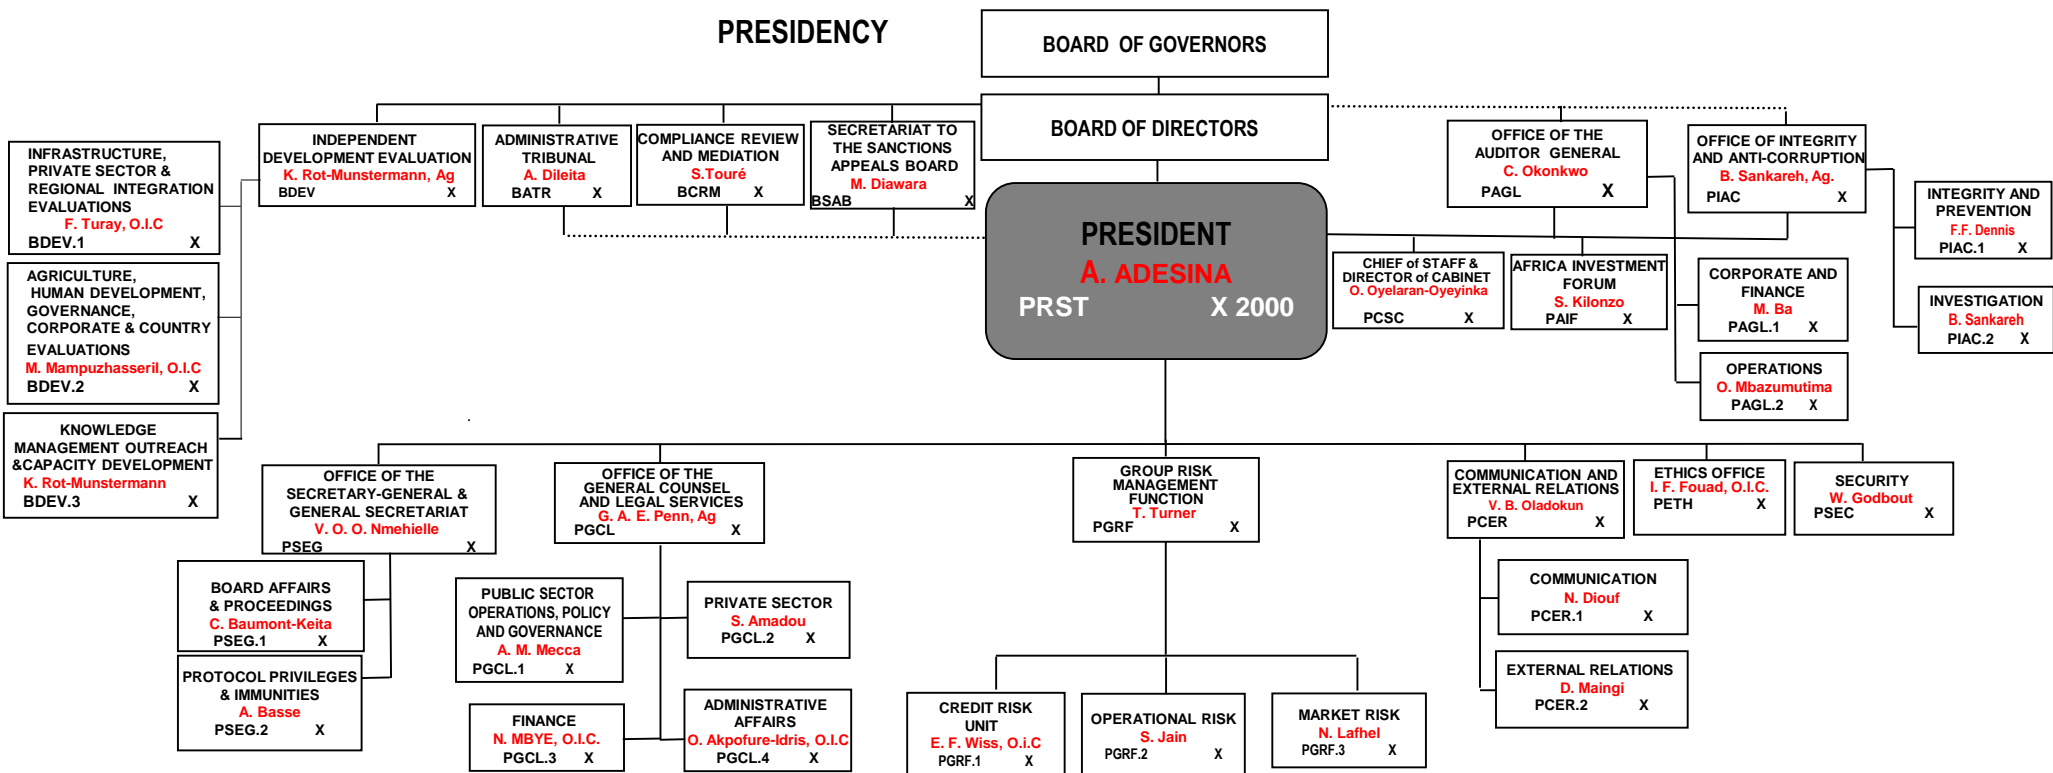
PRESIDENCY

BOARD OF GOVERNORS

BOARD OF DIRECTORS

INFRASTRUCTURE, PRIVATE SECTOR & REGIONAL INTEGRATION EVALUATIONS
F. Turay, O.I.C
BDEV.1 X

AGRICULTURE, HUMAN DEVELOPMENT, GOVERNANCE, CORPORATE & COUNTRY EVALUATIONS
M. Mampuzhasseril, O.I.C
BDEV.2 X

KNOWLEDGE MANAGEMENT OUTREACH &CAPACITY DEVELOPMENT
K. Rot-Munstermann
BDEV.3 X

INDEPENDENT DEVELOPMENT EVALUATION
K. Rot-Munstermann, Ag
BDEV X

ADMINISTRATIVE TRIBUNAL
A. Dileita
BATR X

COMPLIANCE REVIEW AND MEDIATION
S.Touré
BCRM X

SECRETARIAT TO THE SANCTIONS APPEALS BOARD
M. Diawara
BSAB X

PRESIDENT
A. ADESINA
PRST X 2000

OFFICE OF THE AUDITOR GENERAL
C. Okonkwo
PAGL X

OFFICE OF INTEGRITY AND ANTI-CORRUPTION
B. Sankareh, Ag.
PIAC X

INTEGRITY AND PREVENTION
F.F. Dennis
PIAC.1 X

INVESTIGATION
B. Sankareh
PIAC.2 X

CHIEF of STAFF & DIRECTOR of CABINET
O. Oyelaran-Oyeyinka
PCSC X

AFRICA INVESTMENT FORUM
S. Kilonzo
PAIF X

CORPORATE AND FINANCE
M. Ba
PAGL.1 X

OPERATIONS
O. Mbazumutima
PAGL.2 X

OFFICE OF THE SECRETARY-GENERAL & GENERAL SECRETARIAT
V. O. O. Nmehielle
PSEG X

BOARD AFFAIRS & PROCEEDINGS
C. Baumont-Keita
PSEG.1 X

PROTOCOL PRIVILEGES & IMMUNITIES
A. Basse
PSEG.2 X

OFFICE OF THE GENERAL COUNSEL AND LEGAL SERVICES
G. A. E. Penn, Ag
PGCL X

PUBLIC SECTOR OPERATIONS, POLICY AND GOVERNANCE
A. M. Mecca
PGCL.1 X

PRIVATE SECTOR
S. Amadou
PGCL.2 X

FINANCE
N. MBYE, O.I.C.
PGCL.3 X

ADMINISTRATIVE AFFAIRS
O. Akpofure-Idris, O.I.C
PGCL.4 X

GROUP RISK MANAGEMENT FUNCTION
T. Turner
PGRF X

CREDIT RISK UNIT
E. F. Wiss, O.i.C
PGRF.1 X

OPERATIONAL RISK
S. Jain
PGRF.2 X

MARKET RISK
N. Lafhel
PGRF.3 X

COMMUNICATION AND EXTERNAL RELATIONS
V. B. Oladokun
PCER X

ETHICS OFFICE
I. F. Fouad, O.I.C.
PETH X

SECURITY
W. Godbout
PSEC X

COMMUNICATION
N. Diouf
PCER.1 X

EXTERNAL RELATIONS
D. Maingi
PCER.2 X